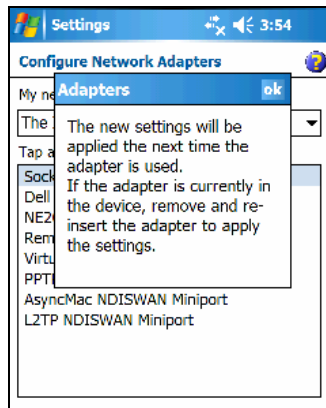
Settings 3:54

Configure Network Adapters

My ne

The

Tap a

Sock
Dell
NE2
Rem
Virtu
PPT
AsyncMac NDISWAN Miniport
L2TP NDISWAN Miniport

Adapters ok

The new settings will be applied the next time the adapter is used.
If the adapter is currently in the device, remove and re-insert the adapter to apply the settings.